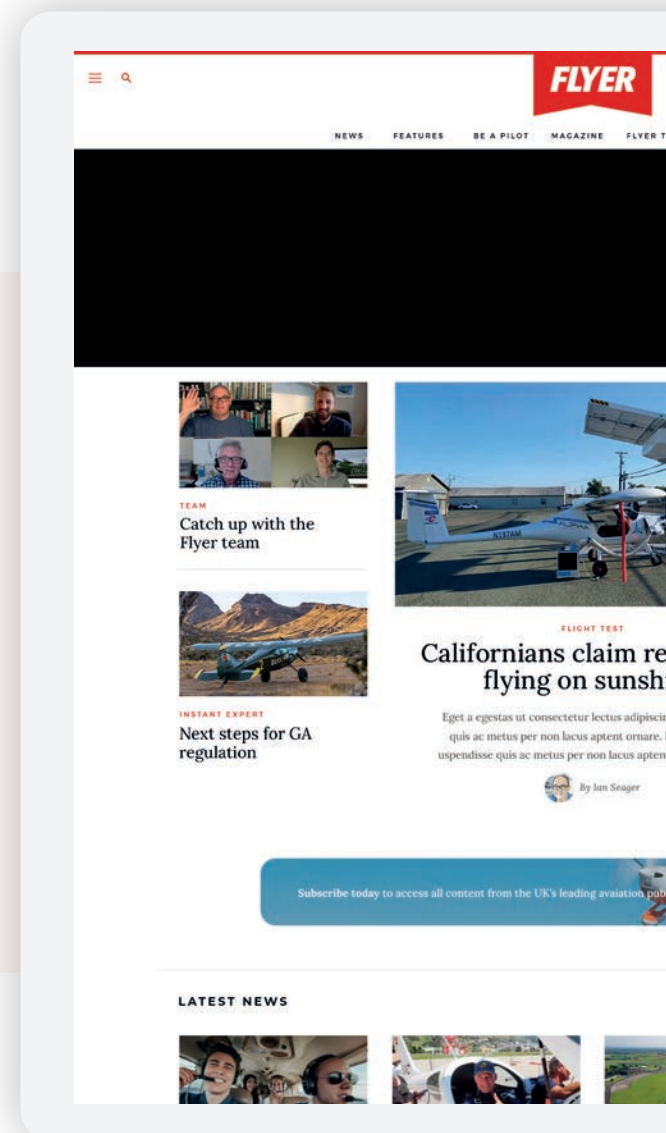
FLYER

NEWS FEATURES BE A PILOT MAGAZINE FLYER T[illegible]

TEAM
Catch up with the Flyer team

INSTANT EXPERT
Next steps for GA regulation

FLIGHT TEST
Californians claim re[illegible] flying on sunsh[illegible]

Eget a egestas ut consectetur lectus adipiscin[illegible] quis ac metus per non lacus aptent ornare. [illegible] uspendisse quis ac metus per non lacus aptent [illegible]

By Ian Seager

Subscribe today to access all content from the UK's leading aviation pub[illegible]

LATEST NEWS